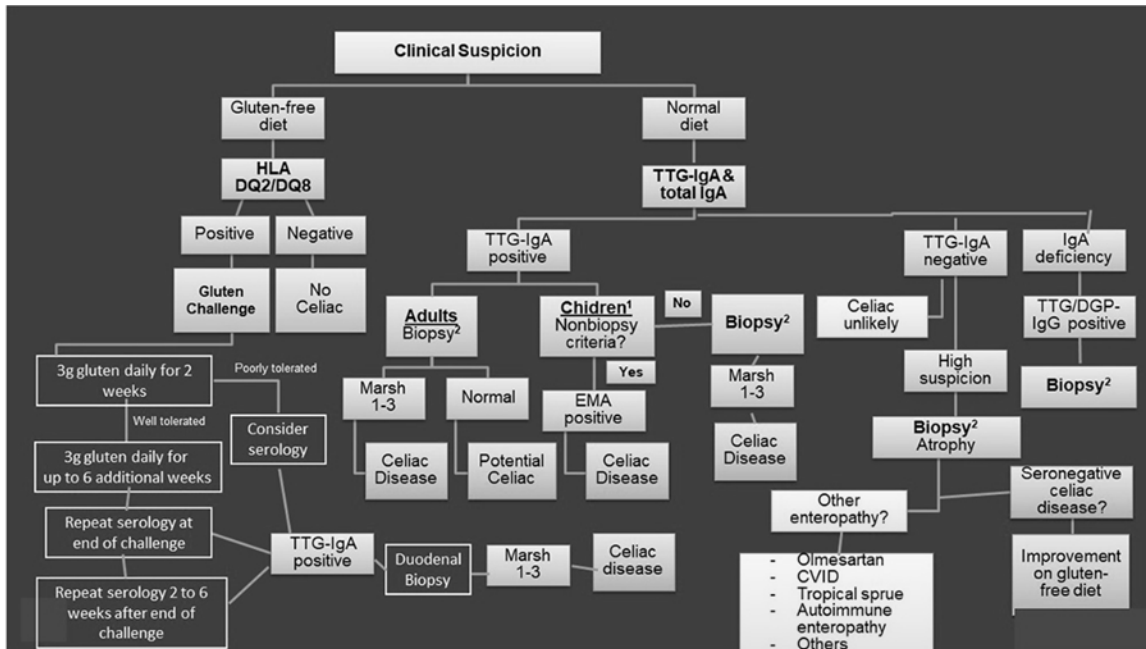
Clinical Suspicion

Gluten-free diet

HLA DQ2/DQ8

Positive

Negative

Gluten Challenge

No Celiac

3g gluten daily for 2 weeks

Poorly tolerated

Well tolerated

Consider serology

3g gluten daily for up to 6 additional weeks

Repeat serology at end of challenge

Repeat serology 2 to 6 weeks after end of challenge

TTG-IgA positive

Duodenal Biopsy

Marsh 1-3

Celiac disease

Normal diet

TTG-IgA & total IgA

TTG-IgA positive

Adults Biopsy$^2$

Marsh 1-3

Normal

Celiac Disease

Potential Celiac

Chidren$^1$ Nonbiopsy criteria?

No

Yes

EMA positive

Celiac Disease

Biopsy$^2$

Marsh 1-3

Celiac Disease

TTG-IgA negative

Celiac unlikely

High suspicion

Biopsy$^2$ Atrophy

IgA deficiency

TTG/DGP-IgG positive

Biopsy$^2$

Other enteropathy?

- Olmesartan
- CVID
- Tropical sprue
- Autoimmune enteropathy
- Others

Seronegative celiac disease?

Improvement on gluten-free diet